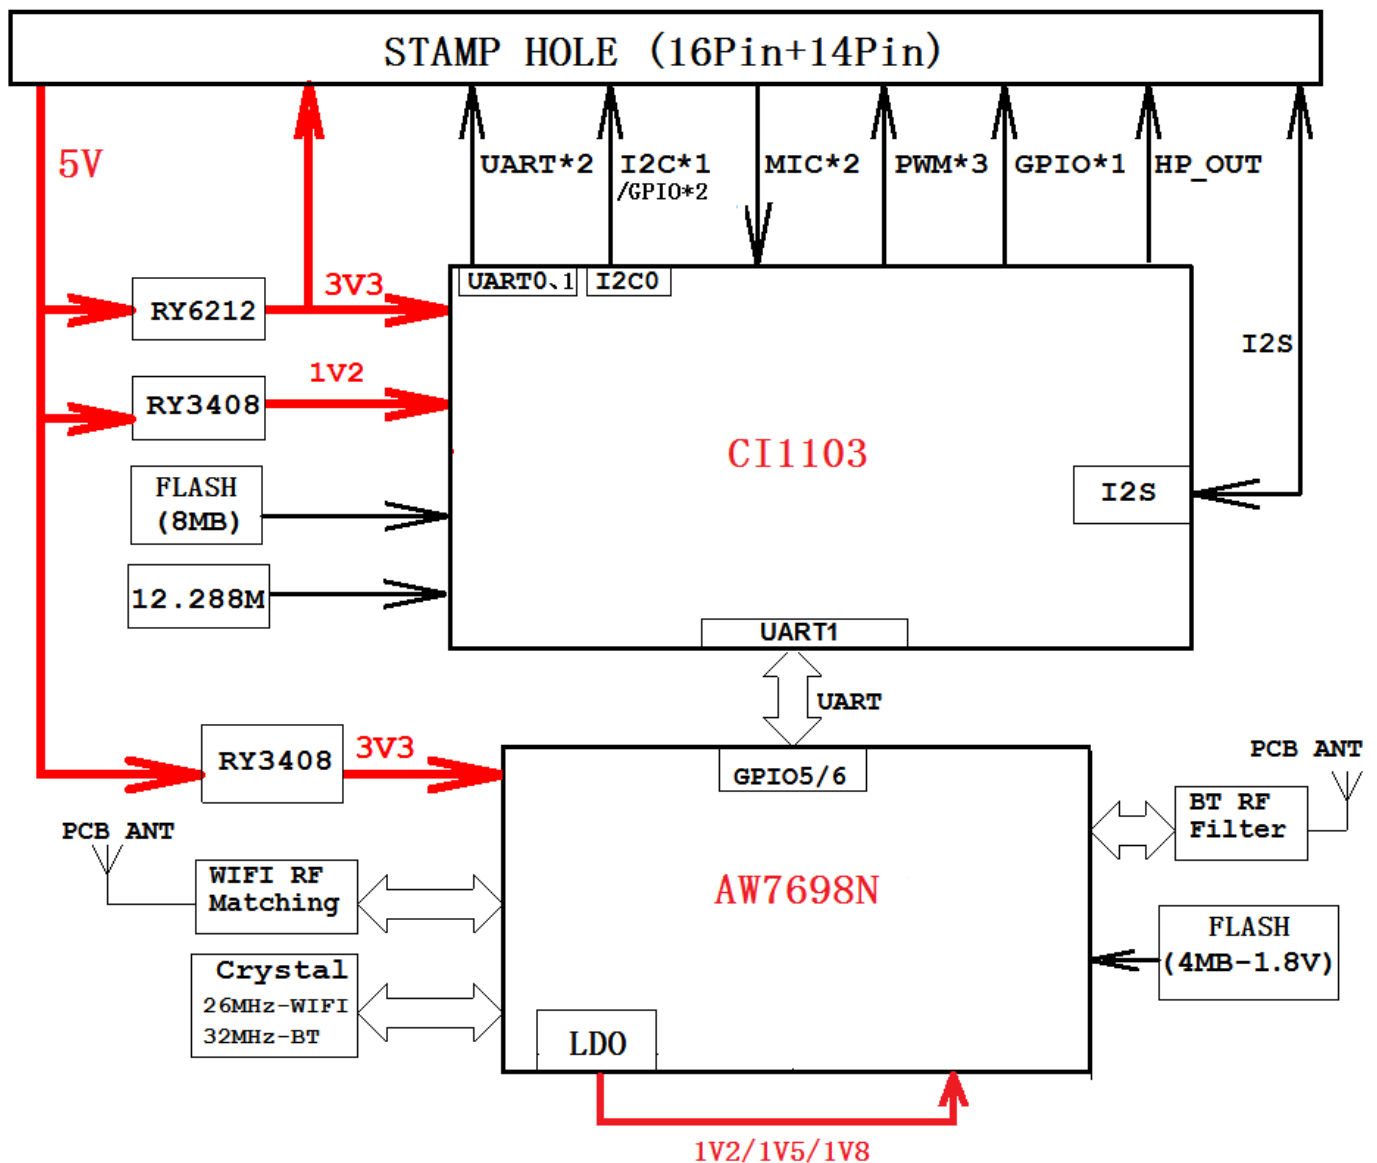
STAMP HOLE (16Pin+14Pin)

5V

UART*2
I2C*1
/GPIO*2
MIC*2
PWM*3
GPIO*1
HP_OUT

RY6212
3V3
UART0、1
I2C0

RY3408
1V2

I2S

CI1103

FLASH
(8MB)

I2S

12.288M

UART1

UART

RY3408
3V3

GPIO5/6

PCB ANT

BT RF
Filter

PCB ANT

WIFI RF
Matching

AW7698N

FLASH
(4MB-1.8V)

Crystal
26MHz-WIFI
32MHz-BT

LDO

1V2/1V5/1V8